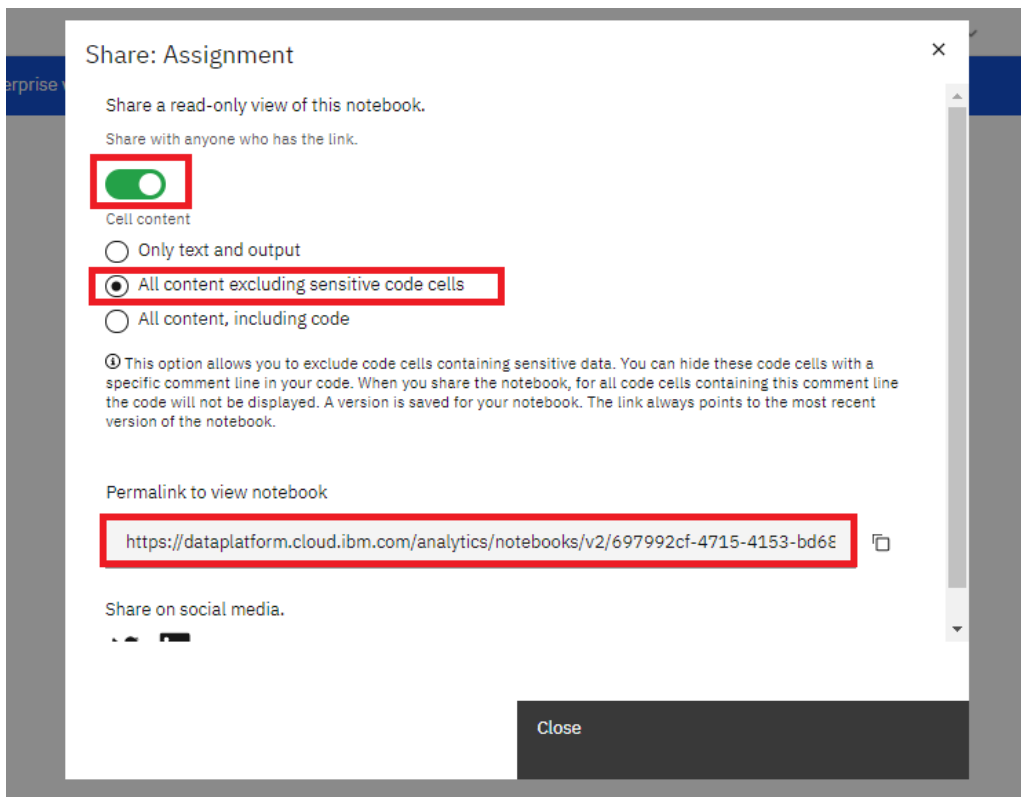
erprise v

Share: Assignment

×

Share a read-only view of this notebook.

Share with anyone who has the link.

Cell content

Only text and output

All content excluding sensitive code cells

All content, including code

This option allows you to exclude code cells containing sensitive data. You can hide these code cells with a specific comment line in your code. When you share the notebook, for all code cells containing this comment line the code will not be displayed. A version is saved for your notebook. The link always points to the most recent version of the notebook.

Permalink to view notebook

https://dataplatform.cloud.ibm.com/analytics/notebooks/v2/697992cf-4715-4153-bd6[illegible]

Share on social media.

Close